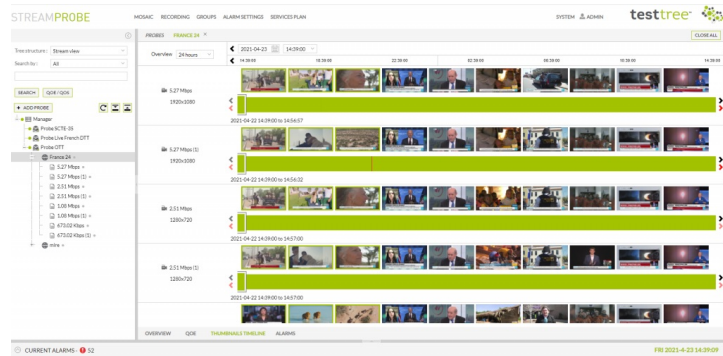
STREAMPROBE

MOSAIC RECORDING GROUPS ALARM SETTINGS SERVICES PLAN

SYSTEM ADMIN

testtree

PROBES FRANCE 24 ×

CLOSE ALL

Tree structure : Stream view

Search by : All

SEARCH QOE / QOS

+ ADD PROBE

Manager
Probe SCTE-35
Probe Live French OTT
Probe OTT
France 24
5.27 Mbps
5.27 Mbps (1)
2.51 Mbps
2.51 Mbps (1)
1.08 Mbps
1.08 Mbps (1)
673.02 Kbps
673.02 Kbps (1)
mire

Overview: 24 hours

2021-04-23 14:59:00

14:39:00 14:59:00 22:39:00 02:39:00 06:39:00 10:39:00 14:39:00

5.27 Mbps
1920x1080

2021-04-22 14:39:00 to 14:56:57

5.27 Mbps (1)
1920x1080

2021-04-22 14:39:00 to 14:56:32

2.51 Mbps
1280x720

2021-04-22 14:39:00 to 14:57:00

2.51 Mbps (1)
1280x720

2021-04-22 14:39:00 to 14:57:00

OVERVIEW QOE THUMBNAILS TIMELINE ALARMS

CURRENT ALARMS - 52

FRI 2021-4-23 14:39:09